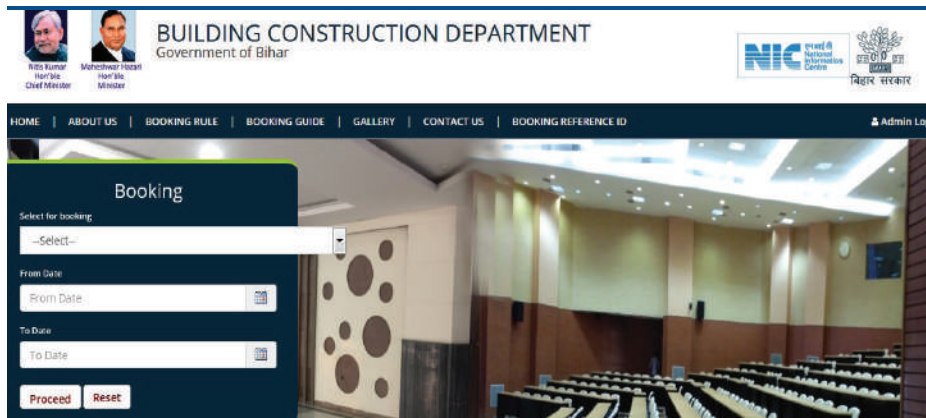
Nitis Kumar
Hon'ble
Chief Minister

Maheshwar Hazari
Hon'ble
Minister

BUILDING CONSTRUCTION DEPARTMENT
Government of Bihar

NIC राष्ट्रीय सूचना विज्ञान केन्द्र National Informatics Centre

बिहार सरकार

HOME | ABOUT US | BOOKING RULE | BOOKING GUIDE | GALLERY | CONTACT US | BOOKING REFERENCE ID

Admin Lo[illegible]

Booking

Select for booking

--Select--

From Date

From Date

To Date

To Date

Proceed Reset